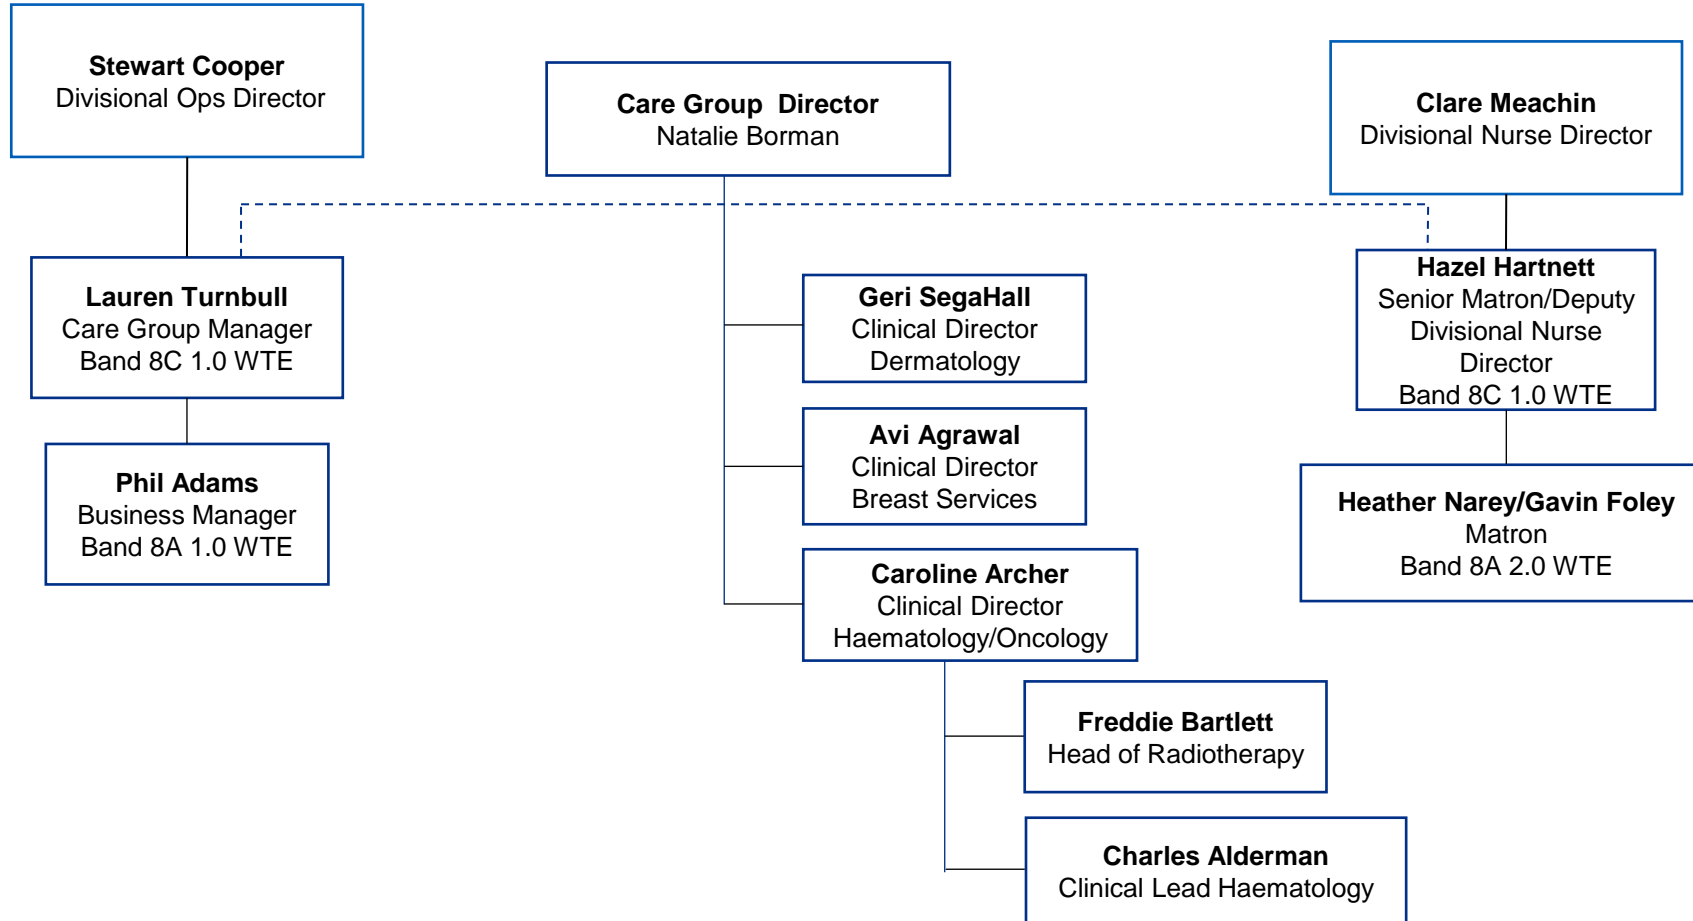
**Stewart Cooper**
Divisional Ops Director

**Care Group Director**
Natalie Borman

**Clare Meachin**
Divisional Nurse Director

**Lauren Turnbull**
Care Group Manager
Band 8C 1.0 WTE

**Phil Adams**
Business Manager
Band 8A 1.0 WTE

**Geri SegaHall**
Clinical Director
Dermatology

**Avi Agrawal**
Clinical Director
Breast Services

**Caroline Archer**
Clinical Director
Haematology/Oncology

**Freddie Bartlett**
Head of Radiotherapy

**Charles Alderman**
Clinical Lead Haematology

**Hazel Hartnett**
Senior Matron/Deputy
Divisional Nurse
Director
Band 8C 1.0 WTE

**Heather Narey/Gavin Foley**
Matron
Band 8A 2.0 WTE